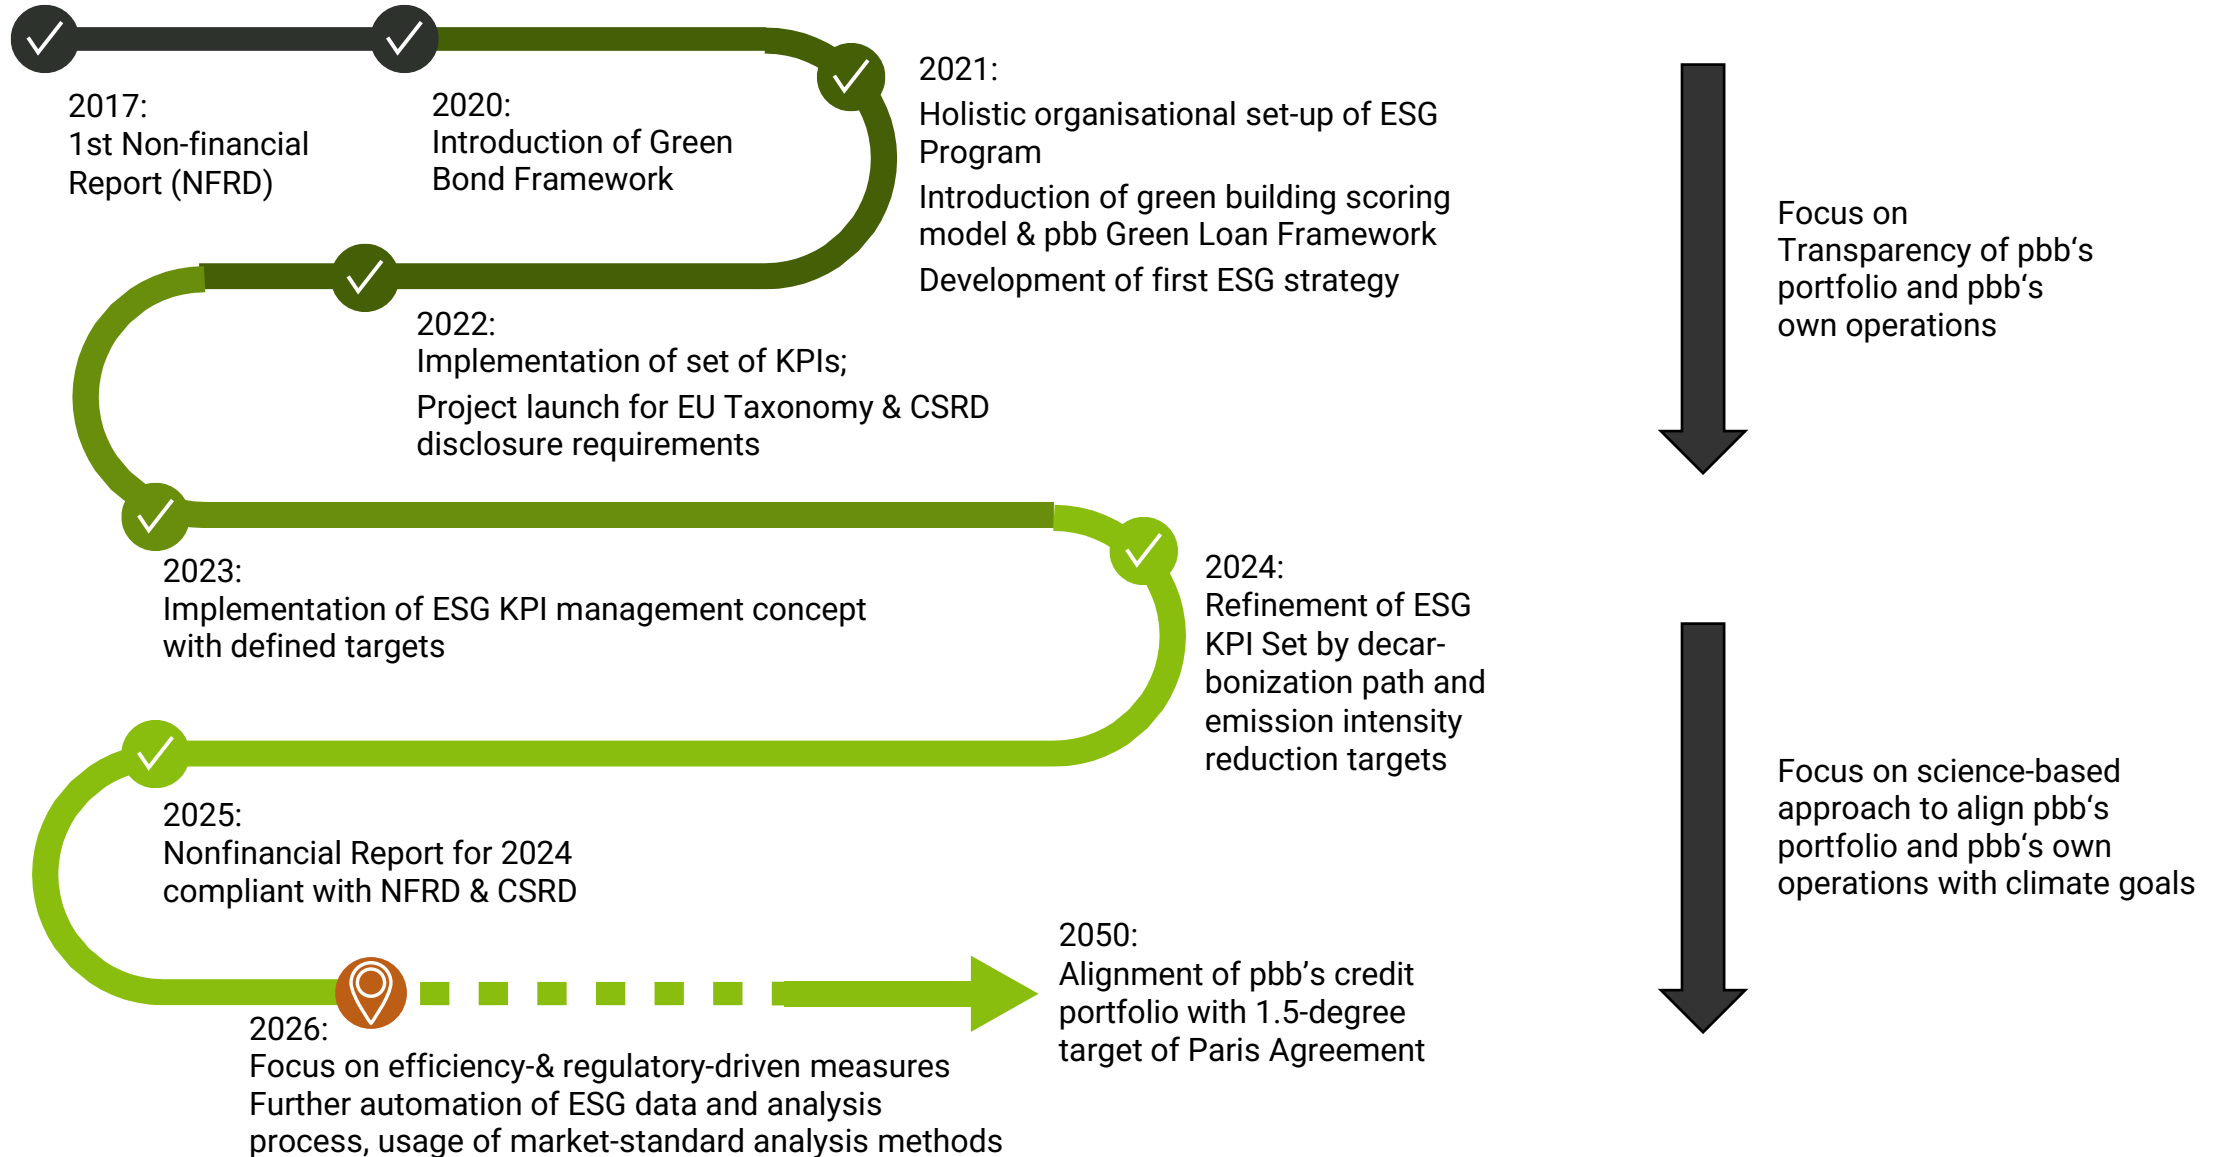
2017:
1st Non-financial Report (NFRD)

2020:
Introduction of Green Bond Framework

2021:
Holistic organisational set-up of ESG Program

Introduction of green building scoring model & pbb Green Loan Framework

Development of first ESG strategy

2022:
Implementation of set of KPIs;

Project launch for EU Taxonomy & CSRD disclosure requirements

2023:
Implementation of ESG KPI management concept with defined targets

2024:
Refinement of ESG KPI Set by decarbonization path and emission intensity reduction targets

2025:
Nonfinancial Report for 2024 compliant with NFRD & CSRD

2026:
Focus on efficiency-& regulatory-driven measures
Further automation of ESG data and analysis process, usage of market-standard analysis methods

2050:
Alignment of pbb’s credit portfolio with 1.5-degree target of Paris Agreement

Focus on Transparency of pbb‘s portfolio and pbb‘s own operations

Focus on science-based approach to align pbb‘s portfolio and pbb‘s own operations with climate goals